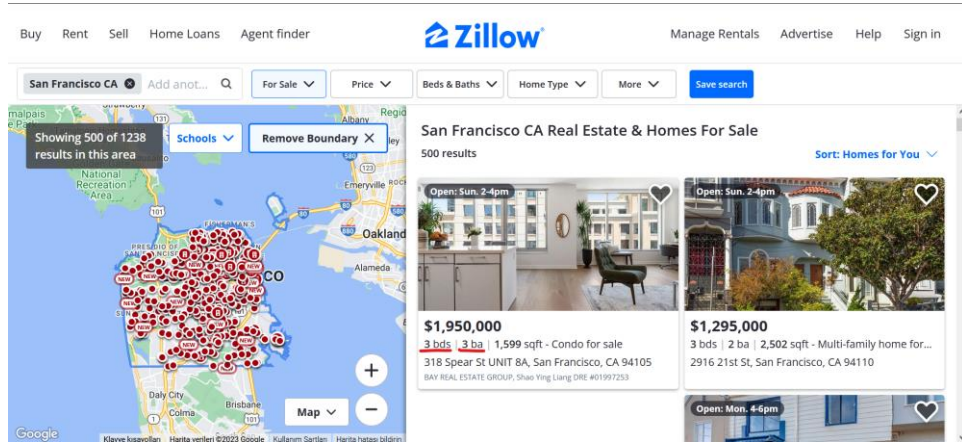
Buy Rent Sell Home Loans Agent finder

Zillow

Manage Rentals Advertise Help Sign in

San Francisco CA Add anot... For Sale Price Beds & Baths Home Type More Save search

Showing 500 of 1238 results in this area

Schools Remove Boundary

National Recreation Area

Emeryville

Oakland

Alameda

Albany

Daly City

Colma

Brisbane

Map

+

−

Google

Klavye kısayolları Harita verileri ©2023 Google Kullanım Şartları Harita hatası bildirin

San Francisco CA Real Estate & Homes For Sale

500 results

Sort: Homes for You

Open: Sun. 2-4pm

$1,950,000

3 bds | 3 ba | 1,599 sqft - Condo for sale

318 Spear St UNIT 8A, San Francisco, CA 94105

BAY REAL ESTATE GROUP, Shao Ying Liang DRE #01997253

Open: Sun. 2-4pm

$1,295,000

3 bds | 2 ba | 2,502 sqft - Multi-family home for...

2916 21st St, San Francisco, CA 94110

Open: Mon. 4-6pm